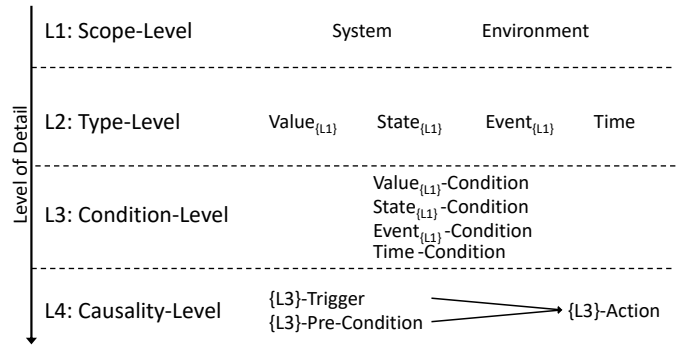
Level of Detail

L1: Scope-Level
System
Environment

L2: Type-Level
Value$_{\{L1\}}$
State$_{\{L1\}}$
Event$_{\{L1\}}$
Time

L3: Condition-Level
Value$_{\{L1\}}$-Condition
State$_{\{L1\}}$-Condition
Event$_{\{L1\}}$-Condition
Time -Condition

L4: Causality-Level
{L3}-Trigger
{L3}-Pre-Condition
{L3}-Action